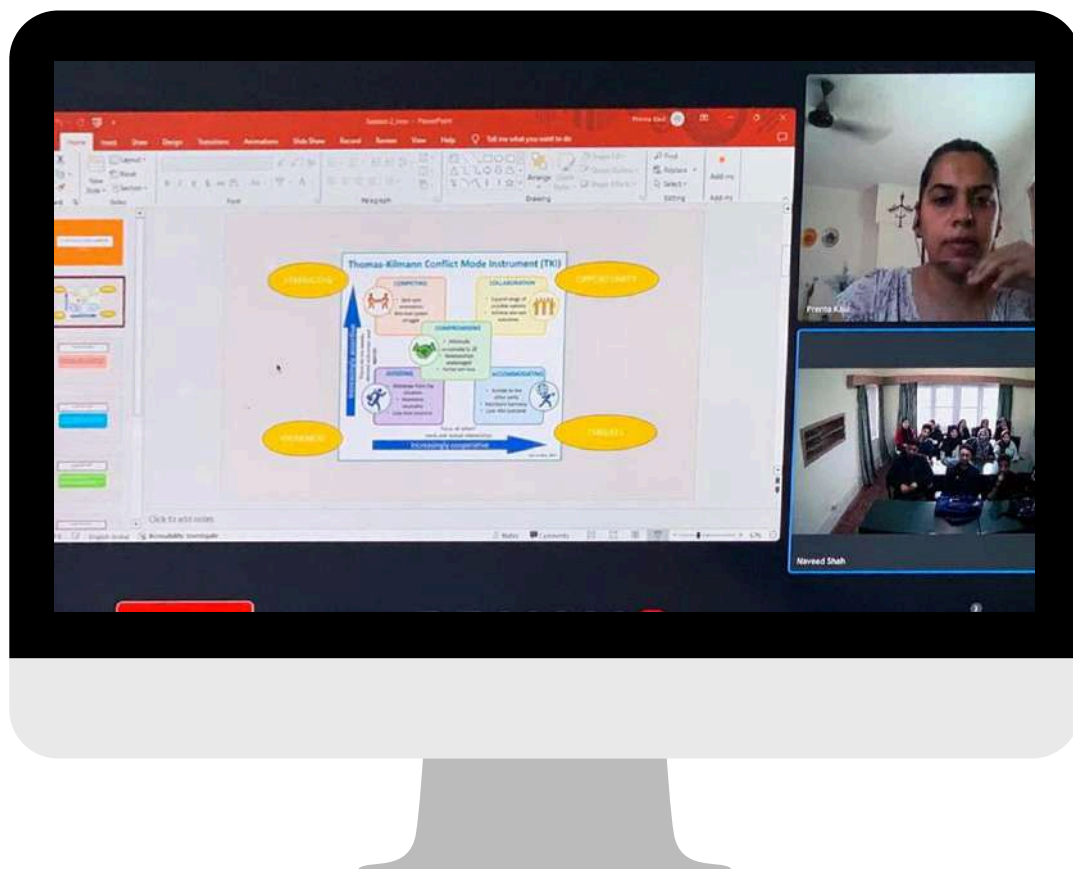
Session 2.pptx - PowerPoint

Home Insert Draw Design Transitions Animations Slide Show Record Review View Help Tell me what you want to do

Layout
Reset
Section

Font

Paragraph

Drawing

Find
Replace
Select

Editing

Add-ins

Thomas-Kilmann Conflict Mode Instrument (TKI)

STRENGTHS

OPPORTUNITY

WEAKNESS

THREATS

COMPETING

COLLABORATING

COMPROMISING

AVOIDING

ACCOMMODATING

Increasingly cooperative

Click to add notes

English (India)

Accessibility: Investigate

Notes

Comments

Prerna Kaul

Naveed Shah